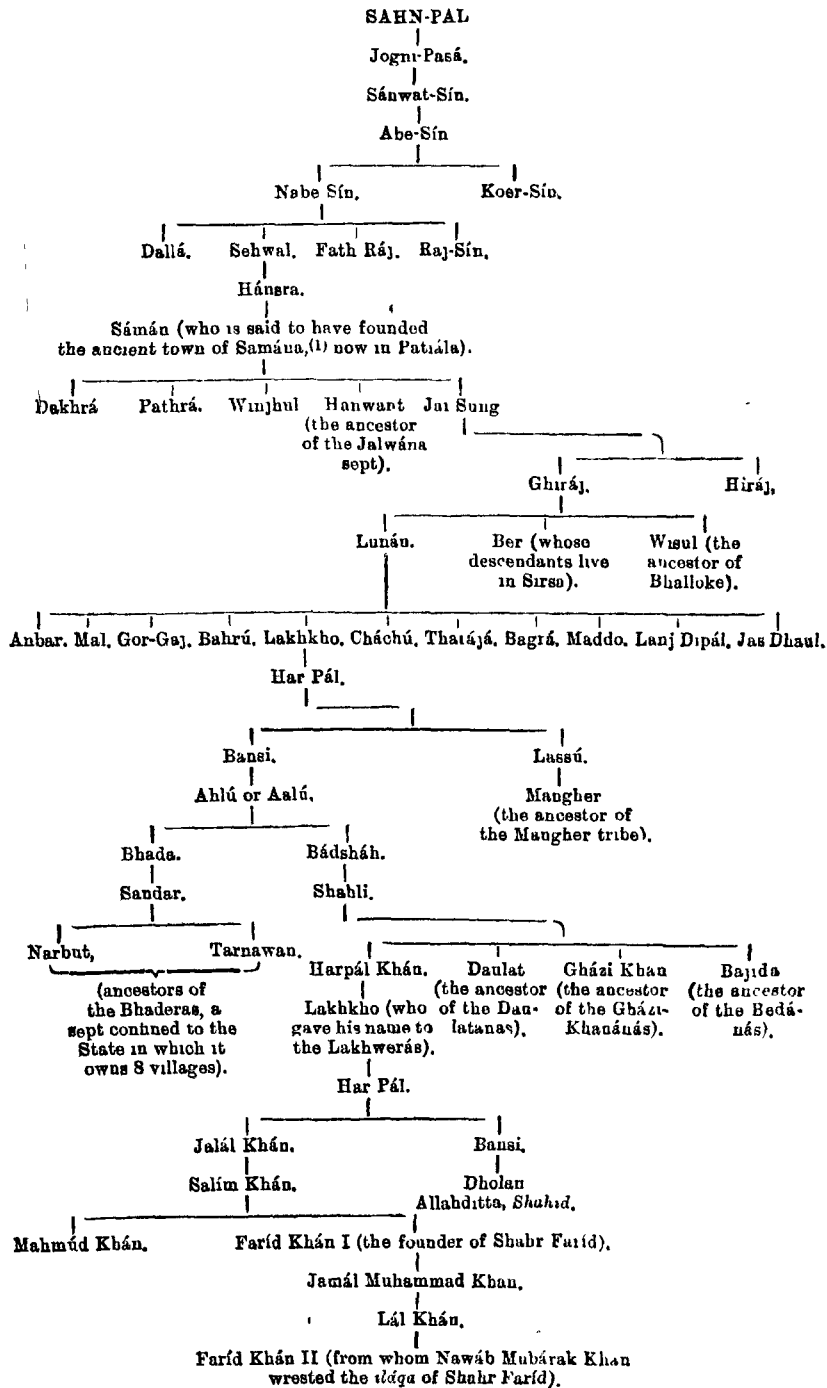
SAHN-PAL

Jogni-Pasá.

Sánwat-Sín.

Abe-Sín

Nabe Sín.

Koer-Sín.

Dallá.

Sehwal.

Fath Ráj.

Raj-Sín.

Hánsra.

Sámán (who is said to have founded the ancient town of Samána,(1) now in Patiála).

Dakhrá

Pathrá.

Winjhul

Hanwant (the ancestor of the Jalwána sept).

Jai Sung

Ghiráj.

Hiráj,

Lunán.

Ber (whose descendants live in Sirsa).

Wisul (the ancestor of Bhalloke).

Anbar. Mal. Gor-Gaj. Bahrú. Lakhkho. Cháchú. Thatájá. Bagrá. Maddo. Lanj Dipál. Jas Dhaul.

Har Pál.

Bansi.

Lassú.

Ahlú or Aalú.

Maugher (the ancestor of the Maugher tribe).

Bhada.

Bádsháh.

Sandar.

Shabli.

Narbut,

Tarnawan.

(ancestors of the Bhaderas, a sept confined to the State in which it owns 8 villages).

Harpál Khán.

Lakhkho (who gave his name to the Lakhwerás).

Daulat (the ancestor of the Daulatanas).

Gházi Khan (the ancestor of the Ghází-Khanánás).

Bajida (the ancestor of the Bedánás).

Har Pál.

Jalál Khán.

Bansi.

Salím Khán.

Dholan

Allahditta, *Shahid.*

Mahmúd Khán.

Faríd Khán I (the founder of Shahr Faríd).

Jamál Muhammad Khan.

Lál Khán.

Faríd Khán II (from whom Nawáb Mubárak Khan wrested the *iláqa* of Shahr Faríd).